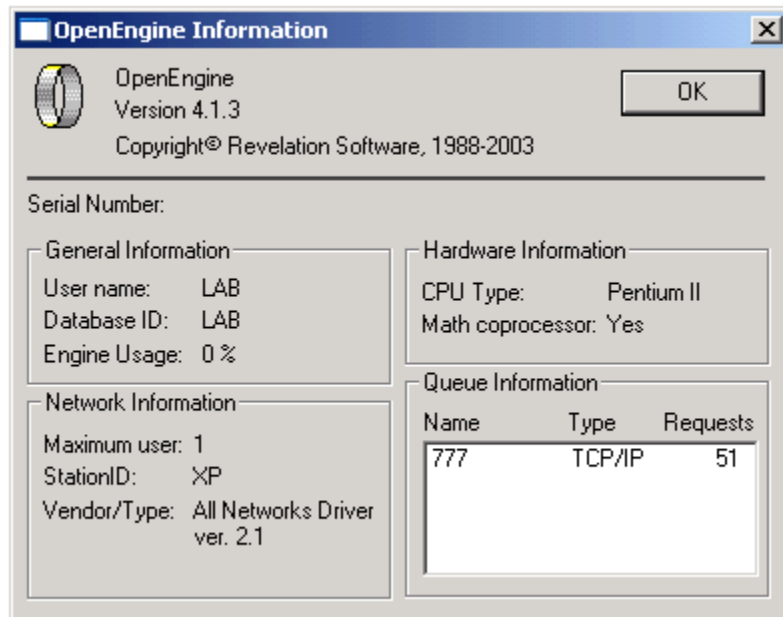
OpenEngine Information

X

OpenEngine
Version 4.1.3
Copyright© Revelation Software, 1988-2003

OK

Serial Number:

General Information
User name: LAB
Database ID: LAB
Engine Usage: 0 %

Network Information
Maximum user: 1
StationID: XP
Vendor/Type: All Networks Driver ver. 2.1

Hardware Information
CPU Type: Pentium II
Math coprocessor: Yes

Queue Information

| Name | Type | Requests |
|---|---|---|
| 777 | TCP/IP | 51 |